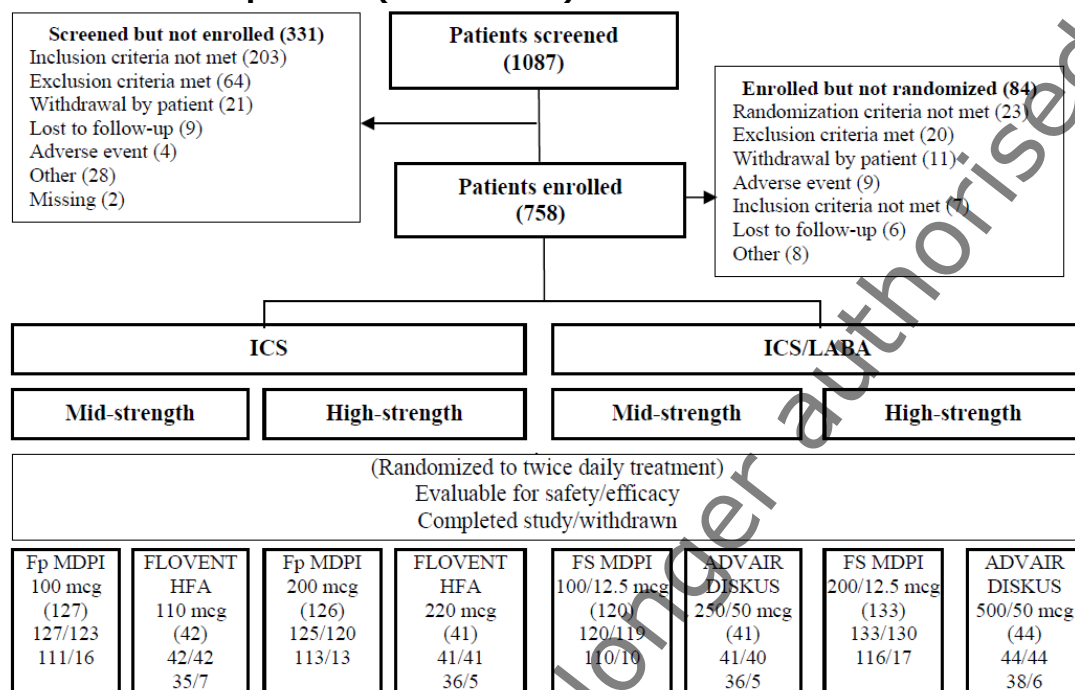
Screened but not enrolled (331)
Inclusion criteria not met (203)
Exclusion criteria met (64)
Withdrawal by patient (21)
Lost to follow-up (9)
Adverse event (4)
Other (28)
Missing (2)

Patients screened
(1087)

Enrolled but not randomized (84)
Randomization criteria not met (23)
Exclusion criteria met (20)
Withdrawal by patient (11)
Adverse event (9)
Inclusion criteria not met (7)
Lost to follow-up (6)
Other (8)

Patients enrolled
(758)

ICS

ICS/LABA

Mid-strength

High-strength

Mid-strength

High-strength

(Randomized to twice daily treatment)
Evaluable for safety/efficacy
Completed study/withdrawn

Fp MDPI
100 mcg
(127)
127/123
111/16

FLOVENT
HFA
110 mcg
(42)
42/42
35/7

Fp MDPI
200 mcg
(126)
125/120
113/13

FLOVENT
HFA
220 mcg
(41)
41/41
36/5

FS MDPI
100/12.5 mcg
(120)
120/119
110/10

ADVAIR
DISKUS
250/50 mcg
(41)
41/40
36/5

FS MDPI
200/12.5 mcg
(133)
133/130
116/17

ADVAIR
DISKUS
500/50 mcg
(44)
44/44
38/6

longer authorised